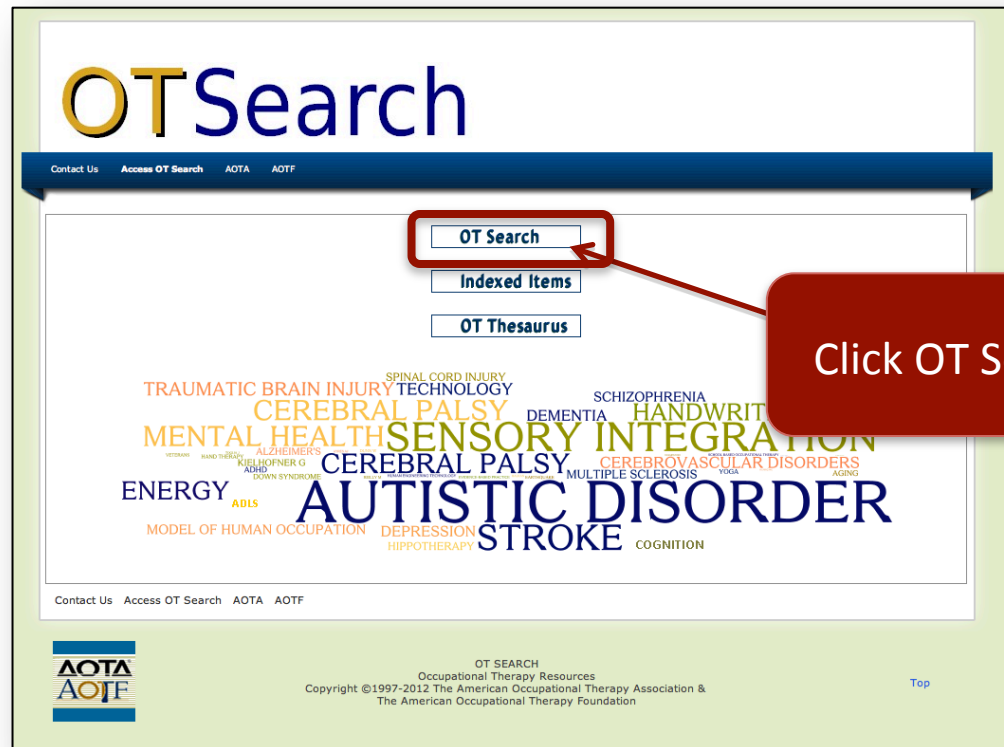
OTSearch

Contact Us Access OT Search AOTA AOTF

OT Search

Indexed Items

OT Thesaurus

Click OT S

SPINAL CORD INJURY
TRAUMATIC BRAIN INJURY TECHNOLOGY
SCHIZOPHRENIA
CEREBRAL PALSY DEMENTIA HANDWRIT
MENTAL HEALTH SENSORY INTEGRATION
ALZHEIMER'S
KIELHOFNER G
ADHD
DOWN SYNDROME
CEREBRAL PALSY
CEREBROVASCULAR DISORDERS
MULTIPLE SCLEROSIS
YOGA
AGING
ENERGY ADLS AUTISTIC DISORDER
MODEL OF HUMAN OCCUPATION DEPRESSION STROKE COGNITION
HIPPOTHERAPY

Contact Us Access OT Search AOTA AOTF

AOTA
AOTF

OT SEARCH
Occupational Therapy Resources
Copyright ©1997-2012 The American Occupational Therapy Association &
The American Occupational Therapy Foundation

Top